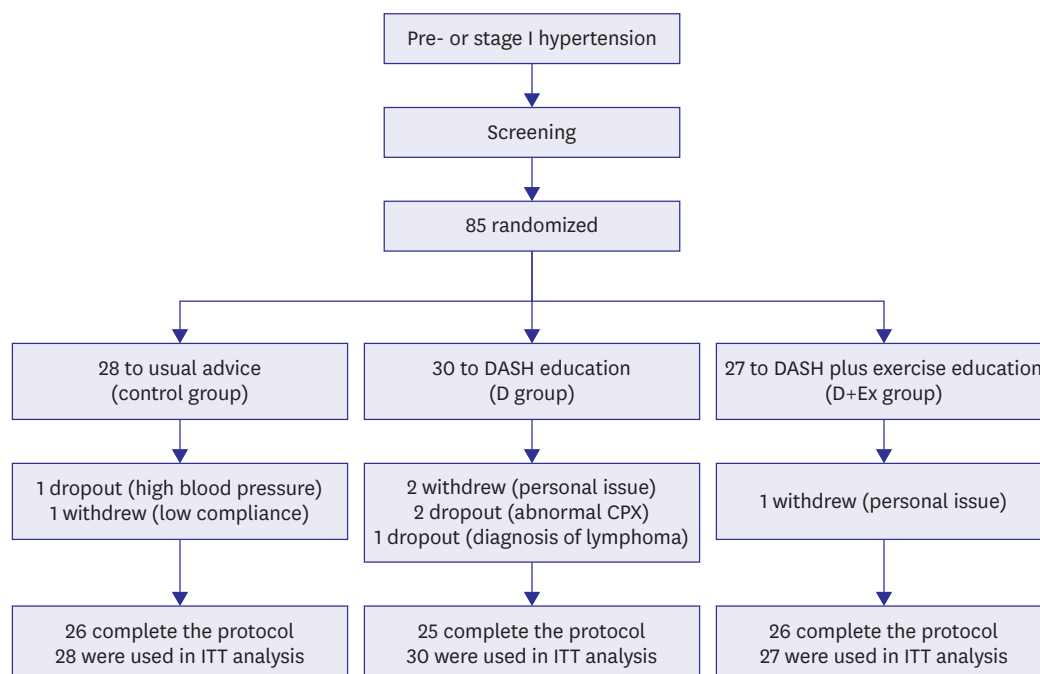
Pre- or stage I hypertension

Screening

85 randomized

28 to usual advice
(control group)

1 dropout (high blood pressure)
1 withdrew (low compliance)

26 complete the protocol
28 were used in ITT analysis

30 to DASH education
(D group)

2 withdrew (personal issue)
2 dropout (abnormal CPX)
1 dropout (diagnosis of lymphoma)

25 complete the protocol
30 were used in ITT analysis

27 to DASH plus exercise education
(D+Ex group)

1 withdrew (personal issue)

26 complete the protocol
27 were used in ITT analysis